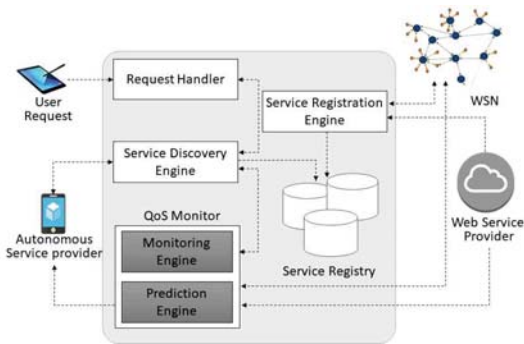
User Request

Request Handler

Service Registration Engine

WSN

Service Discovery Engine

Autonomous Service provider

QoS Monitor

Monitoring Engine

Prediction Engine

Service Registry

Web Service Provider